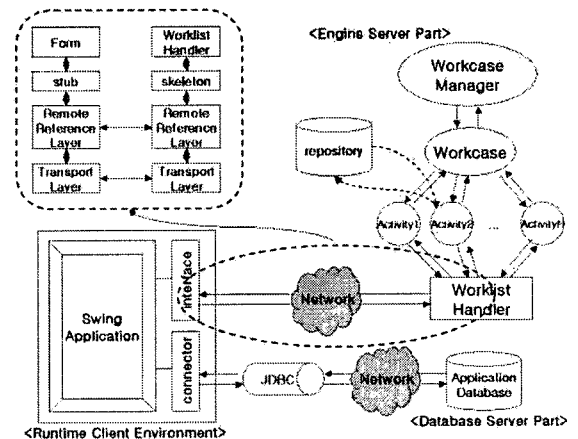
Form
Worklist Handler
stub
skeleton
Remote Reference Layer
Remote Reference Layer
Transport Layer
Transport Layer

<Engine Server Part>
Workcase Manager
repository
Workcase
Activity1
Activity2
...
ActivityN

Swing Application
interface
connector
Network
Worklist Handler
JDBC
Network
Application Database

<Runtime Client Environment>
<Database Server Part>